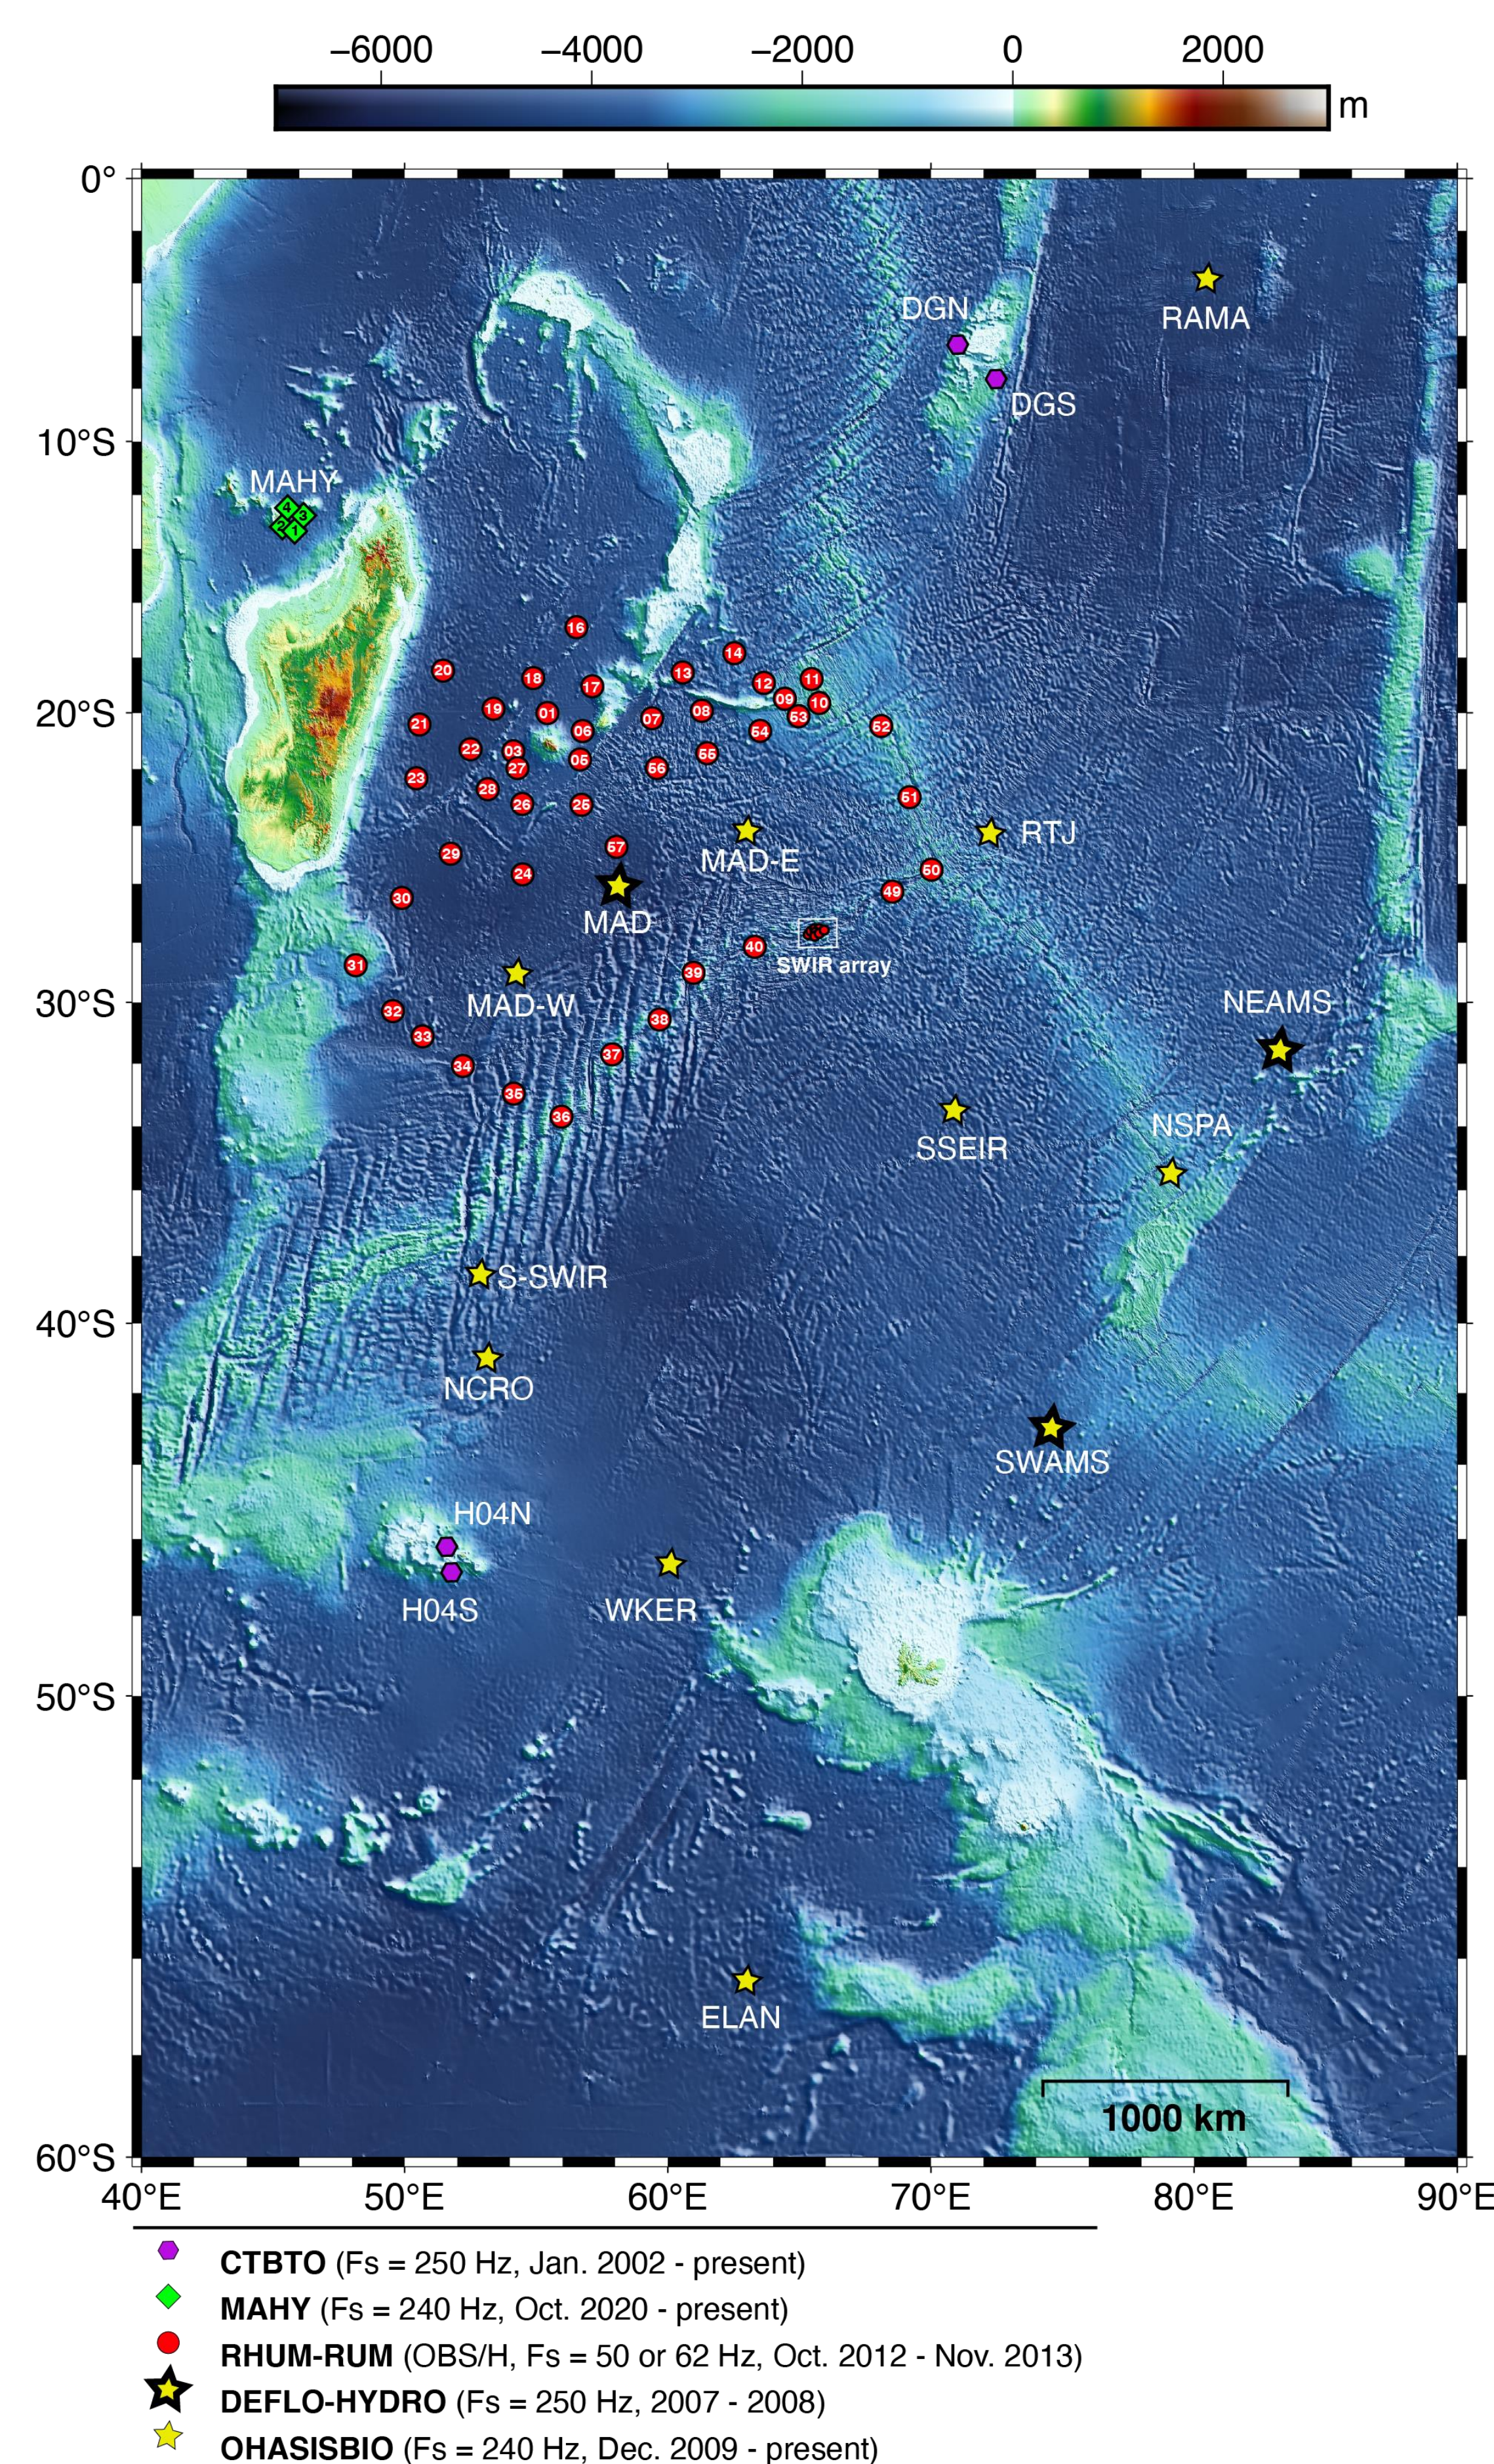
−6000 −4000 −2000 0 2000 m

0°
10°S
20°S
30°S
40°S
50°S
60°S

40°E 50°E 60°E 70°E 80°E 90°E

DGN
DGS
RAMA
MAHY
4 3 2 1
16 18 17 13 14 12 11 20 19 01 07 08 09 10 53 21 22 03 06 05 55 56 54 52 23 27 28 26 25 51 29 24 57 50 30 49 31 40 39 32 38 33 37 34 35 36
MAD-E
RTJ
MAD
SWIR array
MAD-W
NEAMS
SSEIR
NSPA
S-SWIR
NCRO
SWAMS
H04N
H04S
WKER
ELAN
1000 km

CTBTO (Fs = 250 Hz, Jan. 2002 - present)
MAHY (Fs = 240 Hz, Oct. 2020 - present)
RHUM-RUM (OBS/H, Fs = 50 or 62 Hz, Oct. 2012 - Nov. 2013)
DEFLO-HYDRO (Fs = 250 Hz, 2007 - 2008)
OHASISBIO (Fs = 240 Hz, Dec. 2009 - present)